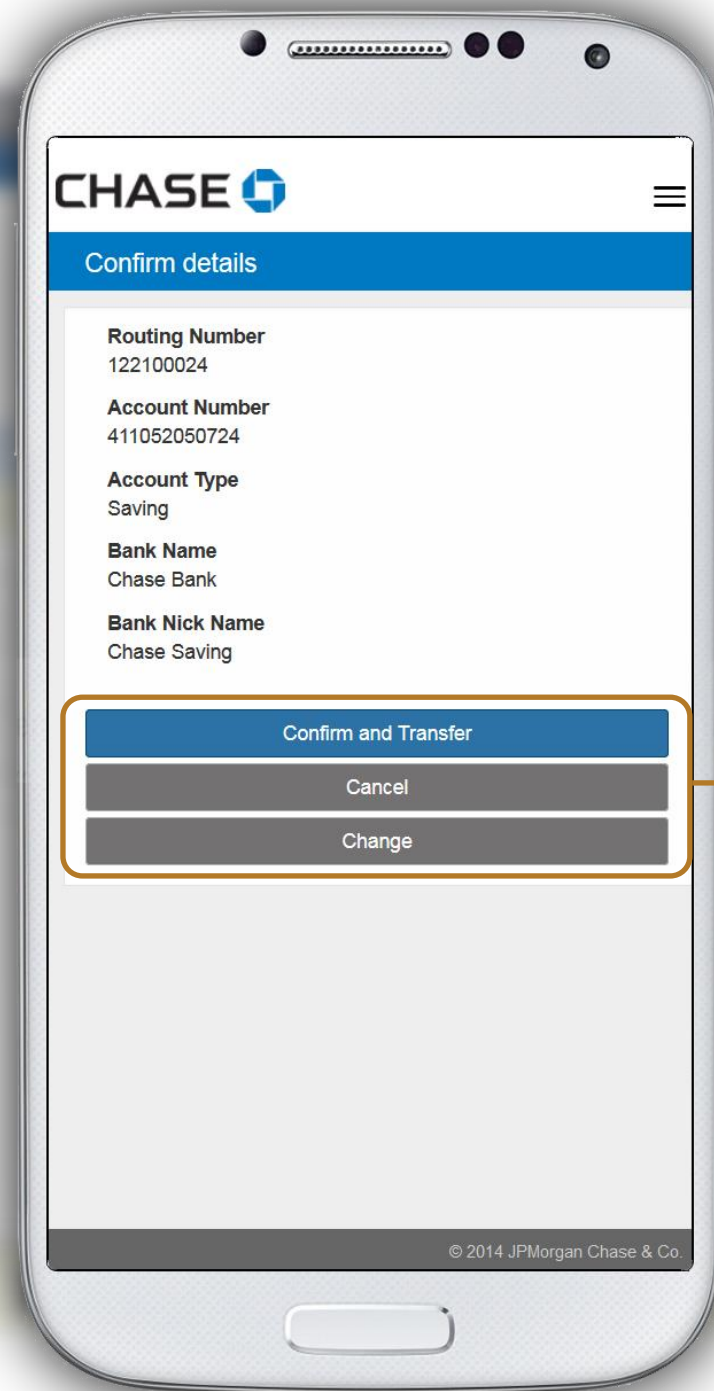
CHASE

Confirm details

Routing Number
122100024

Account Number
411052050724

Account Type
Saving

Bank Name
Chase Bank

Bank Nick Name
Chase Saving

Confirm and Transfer

Cancel

Change

© 2014 JPMorgan Chase & Co.